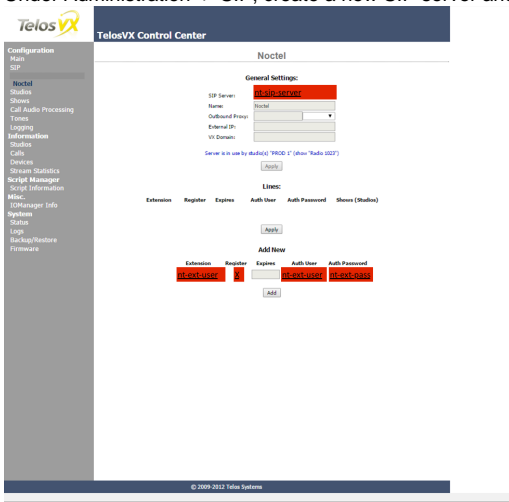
Under Administration > SIP, create a new SIP server an

Telos VX

TelosVX Control Center

Configuration
Main
SIP
Noctel
Studios
Shows
Call Audio Processing
Tones
Logging
Information
Studios
Calls
Devices
Stream Statistics
Script Manager
Script Information
Misc.
IOManager Info
System
Status
Logs
Backup/Restore
Firmware

Noctel

General Settings:

SIP Server: nt-sip-server
Name: Noctel
Outbound Proxy:
External IP:
VX Domain:

Server is in use by studio(s) "PROD 1" (show "Radio 1023")

Apply

Lines:

| Extension | Register | Expires | Auth User | Auth Password | Shows (Studios) |
|---|---|---|---|---|---|

Apply

Add New

| Extension | Register | Expires | Auth User | Auth Password |
|---|---|---|---|---|
| nt-ext-user | x | | nt-ext-user | nt-ext-pass |

Add

© 2009-2012 Telos Systems